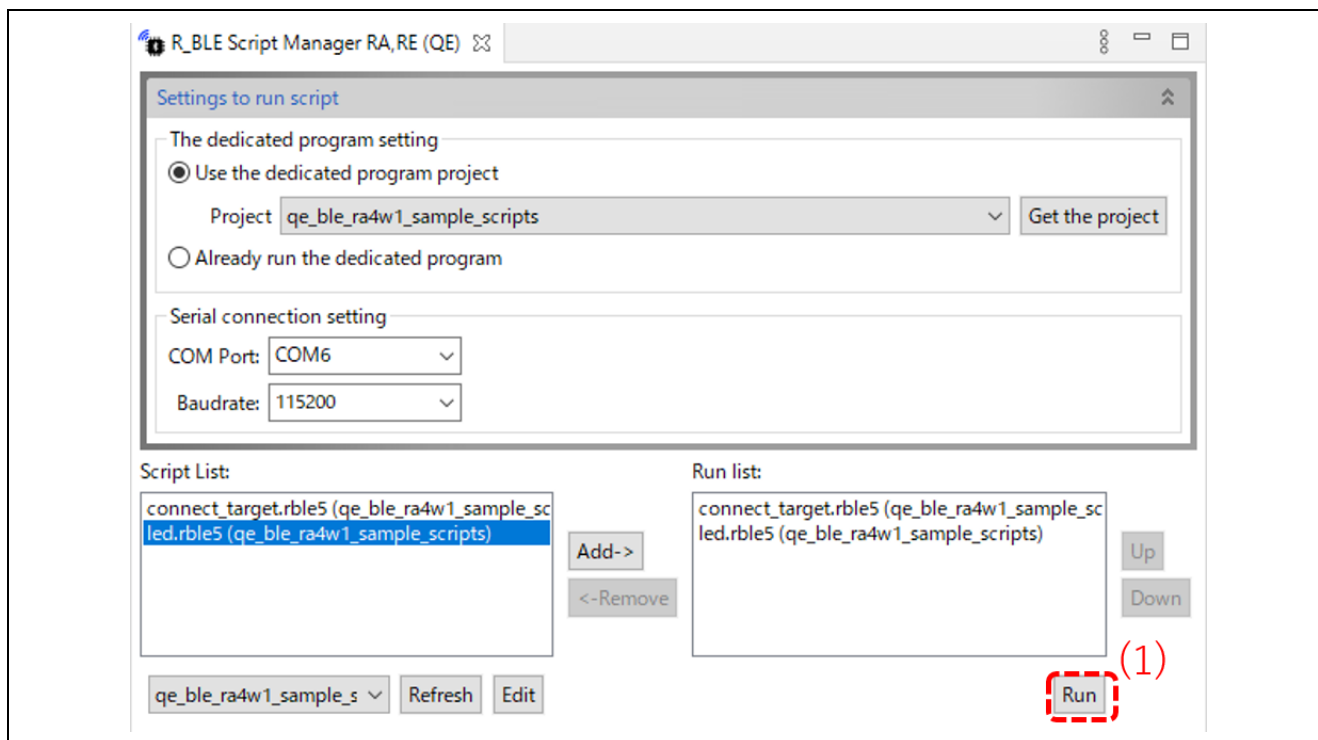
R_BLE Script Manager RA,RE (QE)

Settings to run script

The dedicated program setting

Use the dedicated program project

Project qe_ble_ra4w1_sample_scripts

Get the project

Already run the dedicated program

Serial connection setting

COM Port: COM6

Baudrate: 115200

Script List:

connect_target.rble5 (qe_ble_ra4w1_sample_sc
led.rble5 (qe_ble_ra4w1_sample_scripts)

Add->

<-Remove

Run list:

connect_target.rble5 (qe_ble_ra4w1_sample_sc
led.rble5 (qe_ble_ra4w1_sample_scripts)

Up

Down

(1)

qe_ble_ra4w1_sample_s

Refresh

Edit

Run